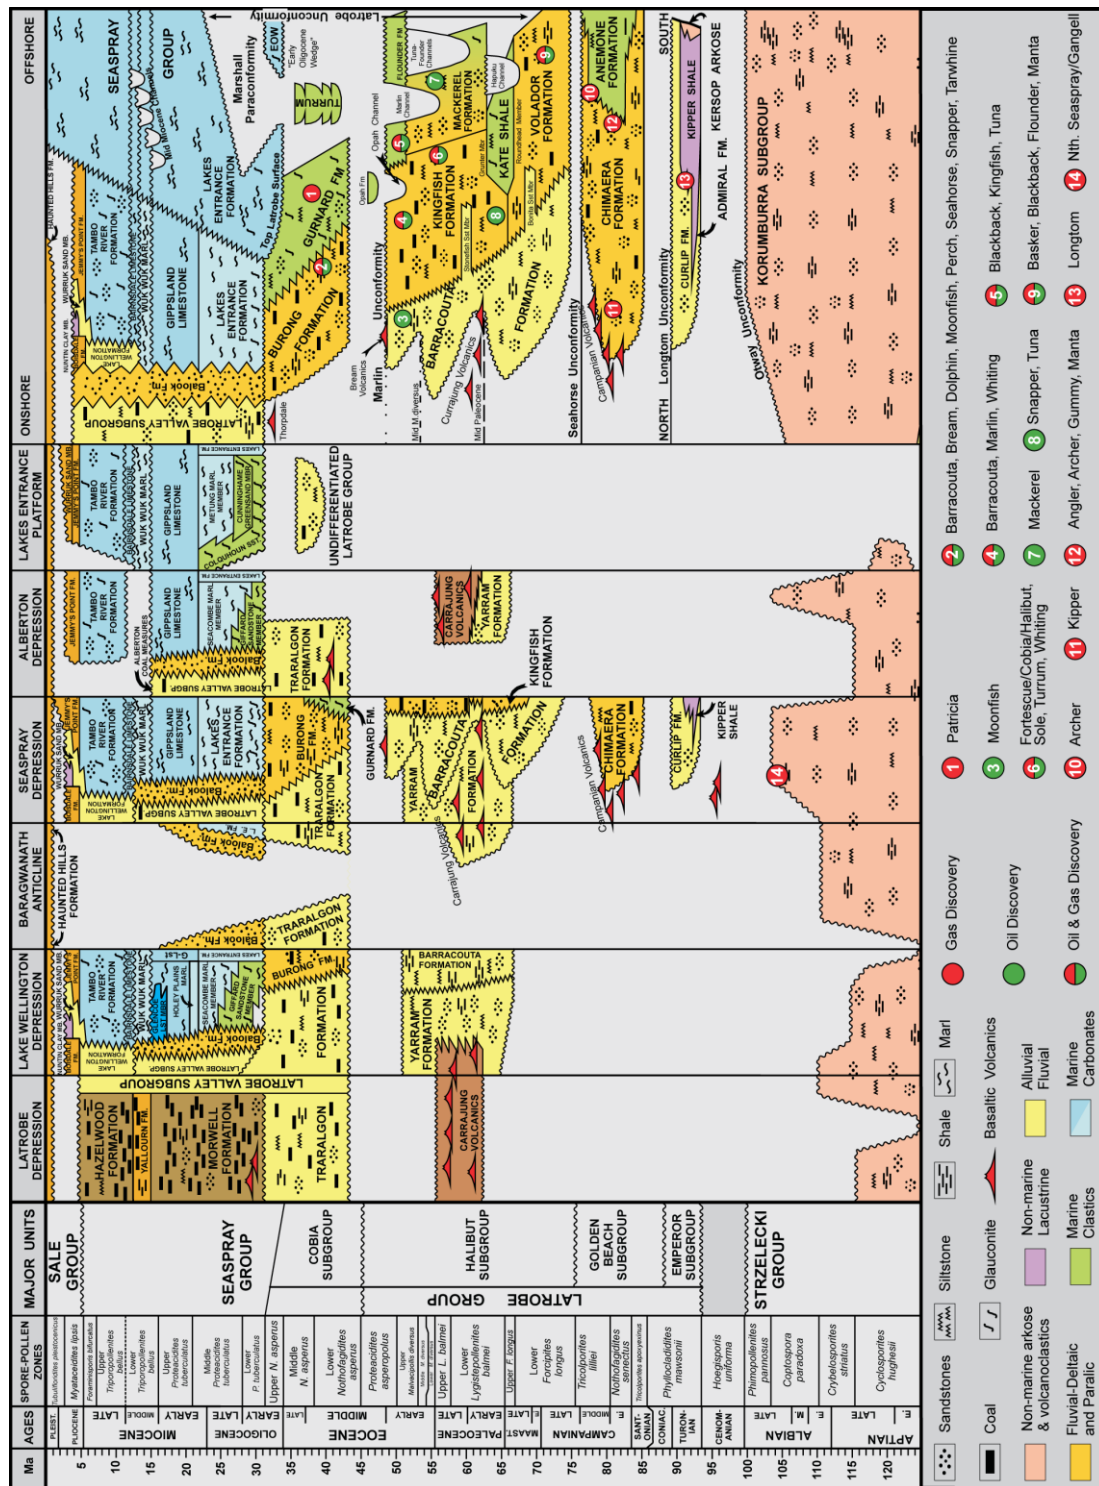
Ma | AGES | SPORE-POLLEN ZONES | MAJOR UNITS | LATROBE DEPRESSION | LAKE WELLINGTON DEPRESSION | BARAGWANATH ANTICLINE | SEASPRAY DEPRESSION | ALBERTON DEPRESSION | LAKES ENTRANCE PLATFORM | ONSHORE | OFFSHORE

5 10 15 20 25 30 35 40 45 50 55 60 65 70 75 80 85 90 95 100 105 110 115 120

PLEIST. PLIOCENE MIOCENE LATE MIDDLE EARLY OLIGOCENE LATE EARLY EOCENE LATE MIDDLE EARLY PALEOCENE LATE EARLY MAAST LATE E CAMPANIAN LATE MIDDLE E. SANT-ONIAN CONIAC. TURON-IAN CENOM-ANIAN ALBIAN LATE M. E. APTIAN LATE E.

Myatacedites lipsis
Foraminisporis bifurcatus
Upper Triporopollenites bellus
Lower Triporopollenites bellus
Upper Proteacidites tuberculatus
Middle Proteacidites tuberculatus
Lower P. tuberculatus
Upper N. asperus
Middle N. asperus
Lower Nothofagidites asperus
Proteacidites asperopolus
Upper Malvacipollis diversus
Lower L. balmei
Lower Lygistepollenites balmei
Upper F. longus
Lower Forcipites longus
Tricolporites lilliei
Nothofagidites senectus
Tricolporites apoxyexinus
Phyllocladidites mawsonii
Hoegisporis uniforma
Phimopollenites pannosus
Coptospora paradoxa
Crybelosporites striatus
Cyclosporites hughesii

SALE GROUP
SEASPRAY GROUP
COBIA SUBGROUP
LATROBE GROUP
HALIBUT SUBGROUP
GOLDEN BEACH SUBGROUP
EMPEROR SUBGROUP
STRZELECKI GROUP

HAZELWOOD FORMATION
YALLOURN FM.
MORWELL FORMATION
TRARALGON
CARRAJUNG VOLCANICS
LATROBE VALLEY SUBGROUP

TAMBO RIVER FORMATION
WUK WUK MARL
GIPPSLAND LIMESTONE
HOLEY PLAINS MARL
SEACOMBE MARL MEMBER
GIFFARD SANDSTONE MEMBER
LAKES ENTRANCE FM.
LAKE WELLINGTON FORMATION
NUNTIN CLAY MB.
WURRUK SAND MB.
JEMMY'S POINT FM.
Baiook Fm.
LATROBE VALLEY SUBGP.
BURONG FM.
FORMATION
YARRAM FORMATION
BARRACOUTA FORMATION
TRARALGON FORMATION
HAUNTED HILLS FORMATION
G-Lst

TRARALGON
GURNARD FM.
BARRACOUTA FORMATION
FORMATION
YARRAM
Carrajung Volcanics
Campanian Volcanics
CHIMAERA FORMATION
CURLIP FM.
KIPPER SHALE
L.E. FM.

ALBERTON COAL MEASURES
TRARALGON FORMATION
CARRAJUNG VOLCANICS
YARRAM FORMATION
KINGFISH FORMATION

METUNG MARL MEMBER
CUNNINGHAME GREENSAND MEMBER
COLQUHOUN GRAVEL
UNDIFFERENTIATED LATROBE GROUP

Latrobe Unconformity
EOW
"Early Oligocene Wedge"
Marshall Paraconformity
TURRUM
Mid Miocene Channels
SEASPRAY GROUP
HAUNTED HILLS FM.
LAKES ENTRANCE FORMATION
Top Latrobe Surface
GURNARD FM
Opah Fm
Opah Channel
Marlin Channel
FLOUNDER FM
Tuna-Flounder Channel
MACKEREL FORMATION
Hapuku Channel
Gurnter Mbr
Roundhead Member
Sweetlip Sst Mbr
Bonita Sst Mbr
KATE SHALE
KINGFISH FORMATION
VOLADOR FORMATION
ANEMONE FORMATION
SOUTH
KIPPER SHALE
KERSOP ARKOSE
ADMIRAL FM.
CHIMAERA FORMATION
BURONG FORMATION
LATROBE VALLEY SUBGROUP
Thorpdale
Bream Volcanics
Marlin
Unconformity
Mid M.diversus
Mid Paleocene
Carrajung Volcanics
BARRACOUTA
FORMATION
Seahorse Unconformity
Campanian Volcanics
NORTH
Longtom Unconformity
CURLIP FM.
Otway Unconformity
KORUMBURRA SUBGROUP

Sandstones | Siltstone | Shale | Marl
Coal | Glauconite | Basaltic Volcanics
Non-marine arkose & volcanoclastics | Non-marine Lacustrine | Alluvial Fluvial
Fluvial-Deltaic and Paralic | Marine Clastics | Marine Carbonates

Gas Discovery
Oil Discovery
Oil & Gas Discovery

1 Patricia
2 Barracouta, Bream, Dolphin, Moonfish, Perch, Seahorse, Snapper, Tarwhine
3 Moonfish
4 Barracouta, Marlin, Whiting
5 Blackback, Kingfish, Tuna
6 Fortescue/Cobia/Halibut, Sole, Turrum, Whiting
7 Mackerel
8 Snapper, Tuna
9 Basker, Blackback, Flounder, Manta
10 Archer
11 Kipper
12 Angler, Archer, Gummy, Manta
13 Longtom
14 Nth. Seaspray/Gangell